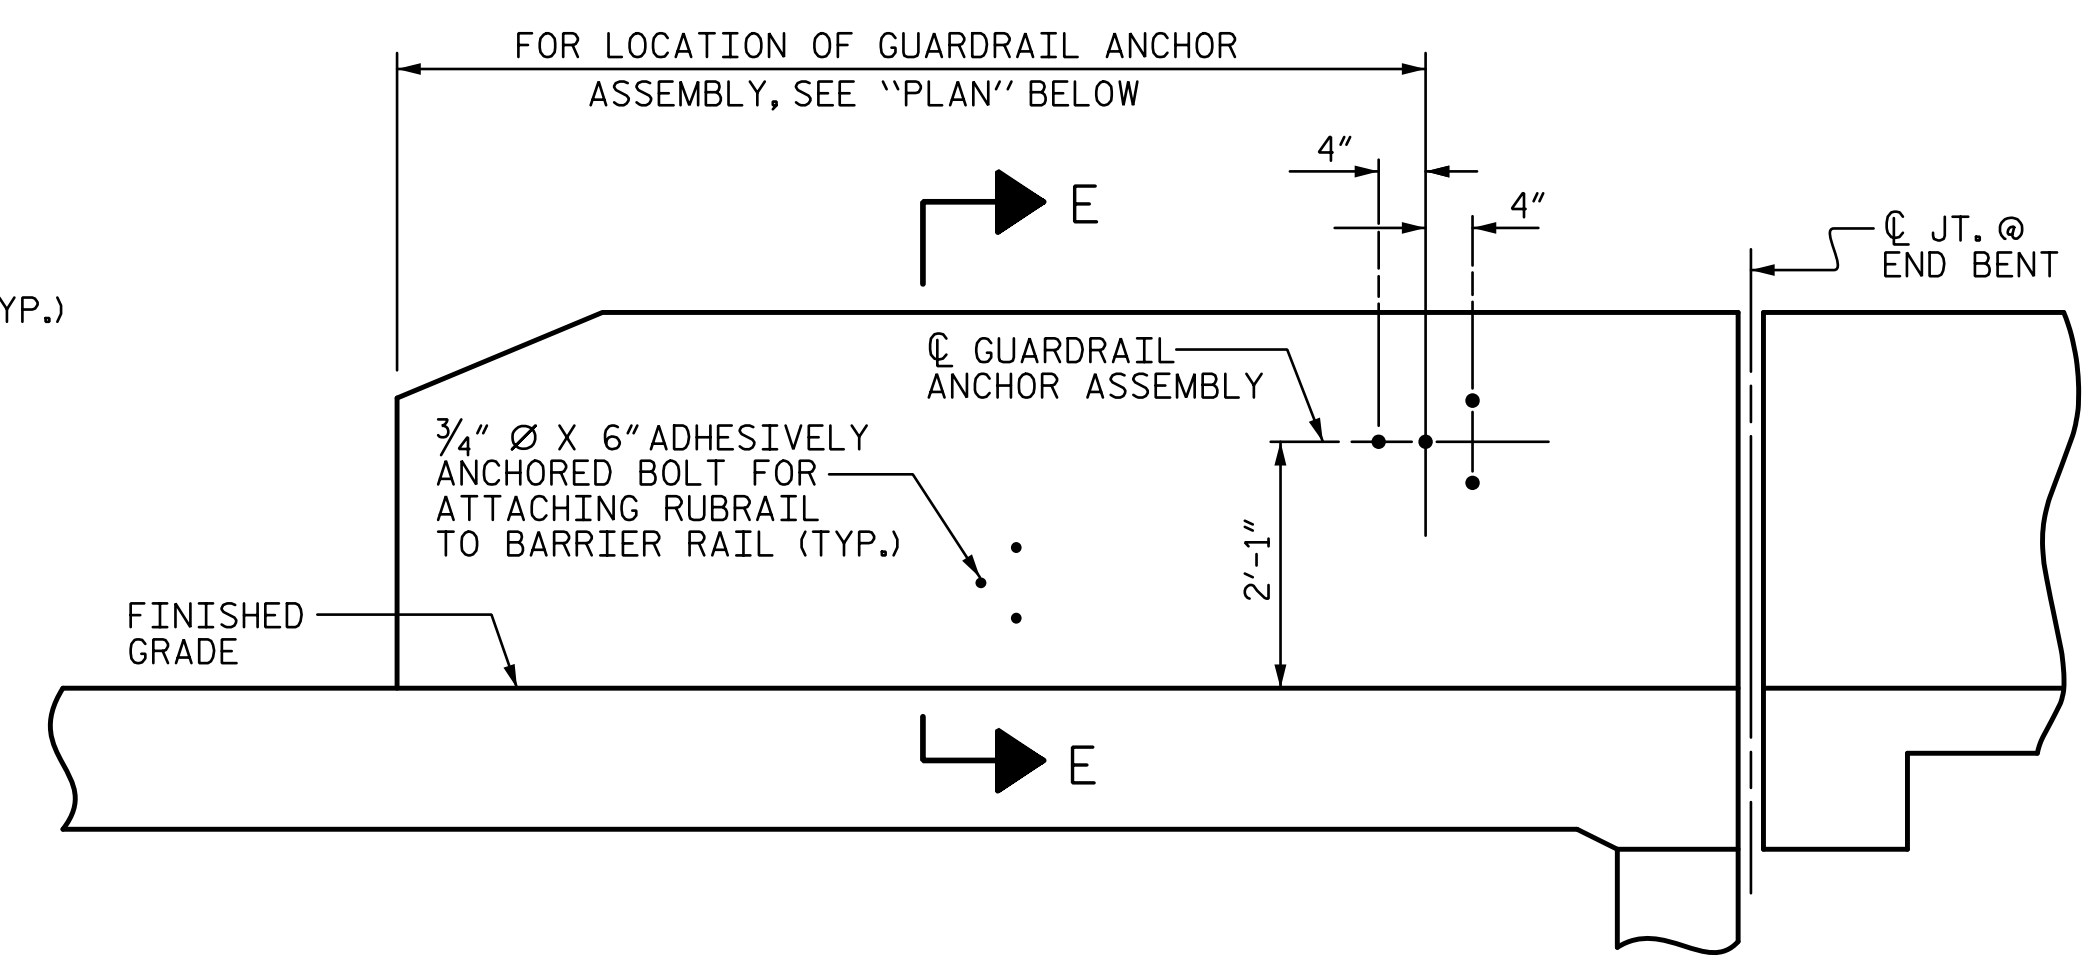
FOR LOCATION OF GUARDRAIL ANCHOR ASSEMBLY, SEE "PLAN" BELOW

4"

4"

E

℄ JT. @ END BENT

YP.)

℄ GUARDRAIL ANCHOR ASSEMBLY

$\frac{3}{4}$" Ø X 6" ADHESIVELY ANCHORED BOLT FOR ATTACHING RUBRAIL TO BARRIER RAIL (TYP.)

2'-1"

FINISHED GRADE

E